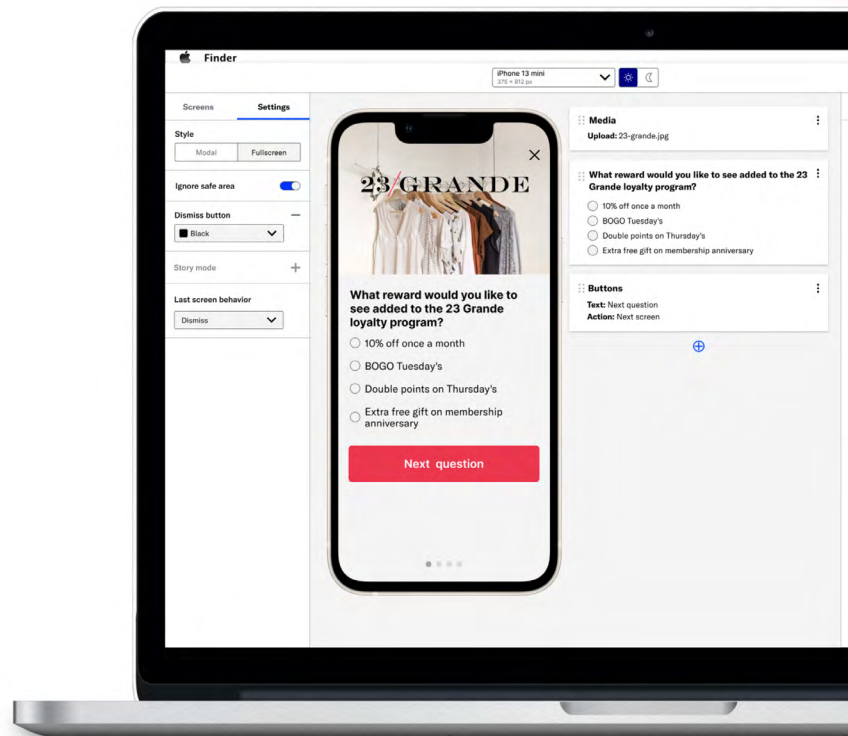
Finder

iPhone 13 mini
375 × 812 px

Screens
Settings

Style
Modal
Fullscreen

Ignore safe area

Dismiss button
Black

Story mode

Last screen behavior
Dismiss

23 GRANDE

What reward would you like to see added to the 23 Grande loyalty program?

10% off once a month
BOGO Tuesday's
Double points on Thursday's
Extra free gift on membership anniversary

Next question

Media
Upload: 23-grande.jpg

What reward would you like to see added to the 23 Grande loyalty program?
10% off once a month
BOGO Tuesday's
Double points on Thursday's
Extra free gift on membership anniversary

Buttons
Text: Next question
Action: Next screen